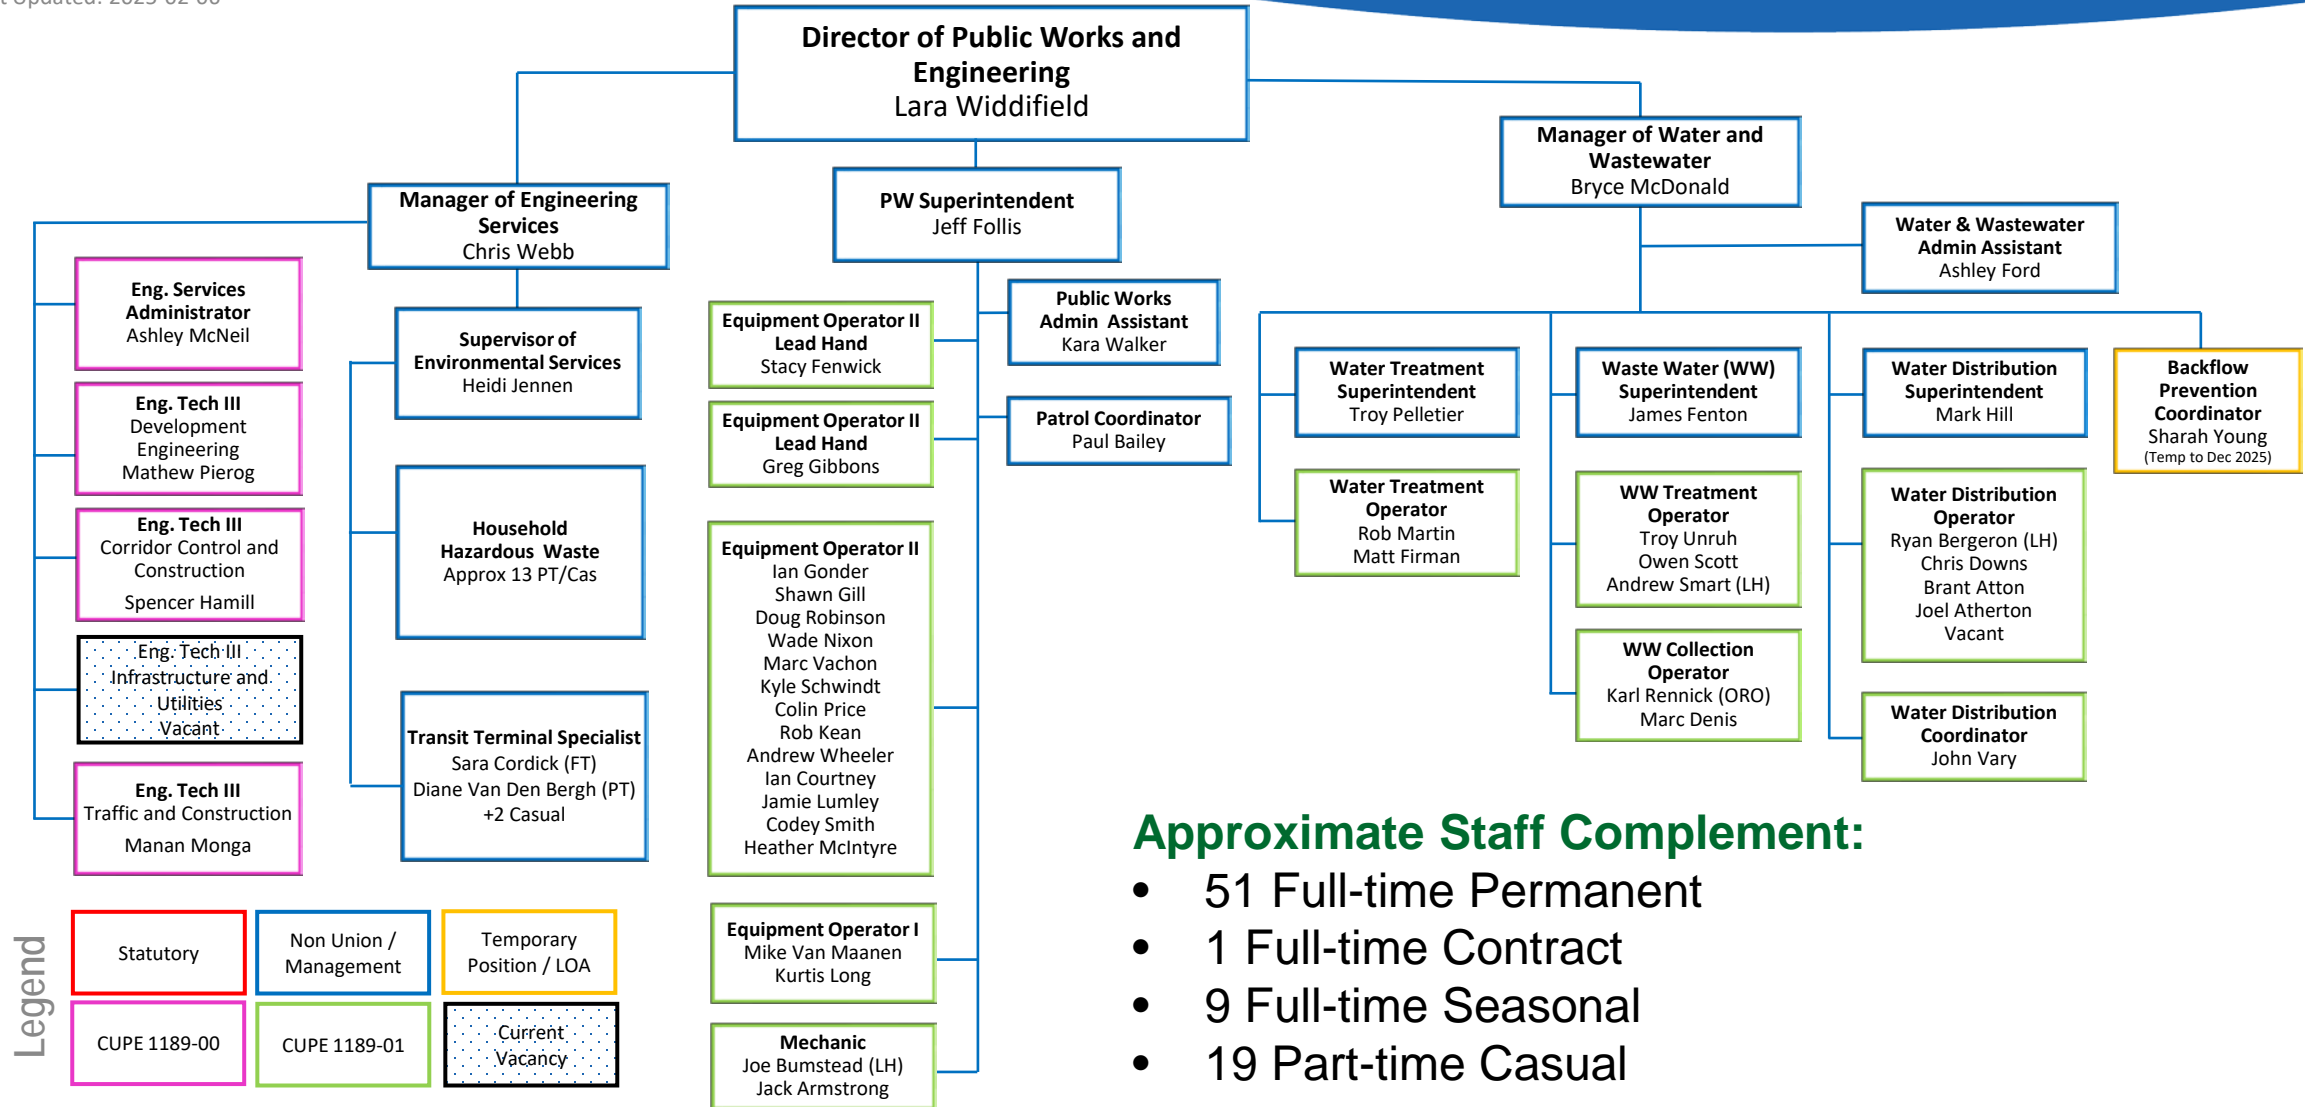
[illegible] Updated: 2025-02-06

Director of Public Works and Engineering
Lara Widdifield

Manager of Engineering Services
Chris Webb

PW Superintendent
Jeff Follis

Manager of Water and Wastewater
Bryce McDonald

Water & Wastewater Admin Assistant
Ashley Ford

Eng. Services Administrator
Ashley McNeil

Eng. Tech III
Development Engineering
Mathew Pierog

Eng. Tech III
Corridor Control and Construction
Spencer Hamill

Eng. Tech III
Infrastructure and Utilities
Vacant

Eng. Tech III
Traffic and Construction
Manan Monga

Supervisor of Environmental Services
Heidi Jennen

Household Hazardous Waste
Approx 13 PT/Cas

Transit Terminal Specialist
Sara Cordick (FT)
Diane Van Den Bergh (PT)
+2 Casual

Equipment Operator II Lead Hand
Stacy Fenwick

Equipment Operator II Lead Hand
Greg Gibbons

Equipment Operator II
Ian Gonder
Shawn Gill
Doug Robinson
Wade Nixon
Marc Vachon
Kyle Schwindt
Colin Price
Rob Kean
Andrew Wheeler
Ian Courtney
Jamie Lumley
Codey Smith
Heather McIntyre

Equipment Operator I
Mike Van Maanen
Kurtis Long

Mechanic
Joe Bumstead (LH)
Jack Armstrong

Public Works Admin Assistant
Kara Walker

Patrol Coordinator
Paul Bailey

Water Treatment Superintendent
Troy Pelletier

Water Treatment Operator
Rob Martin
Matt Firman

Waste Water (WW) Superintendent
James Fenton

WW Treatment Operator
Troy Unruh
Owen Scott
Andrew Smart (LH)

WW Collection Operator
Karl Rennick (ORO)
Marc Denis

Water Distribution Superintendent
Mark Hill

Water Distribution Operator
Ryan Bergeron (LH)
Chris Downs
Brant Atton
Joel Atherton
Vacant

Water Distribution Coordinator
John Vary

Backflow Prevention Coordinator
Sharah Young
(Temp to Dec 2025)

Legend

| Statutory | Non Union / Management | Temporary Position / LOA |
|---|---|---|
| CUPE 1189-00 | CUPE 1189-01 | Current Vacancy |

Approximate Staff Complement:
• 51 Full-time Permanent
• 1 Full-time Contract
• 9 Full-time Seasonal
• 19 Part-time Casual